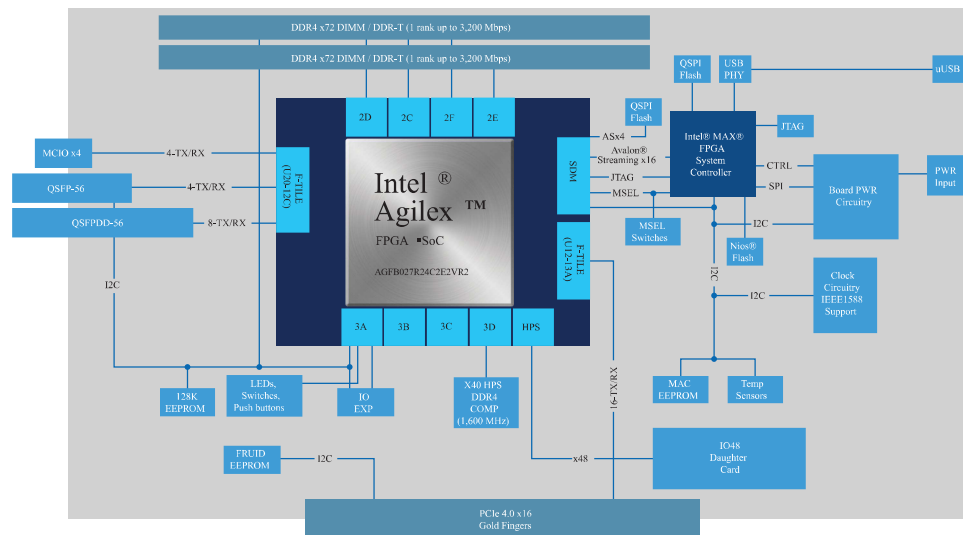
DDR4 x72 DIMM / DDR-T (1 rank up to 3,200 Mbps)

DDR4 x72 DIMM / DDR-T (1 rank up to 3,200 Mbps)

2D
2C
2F
2E

QSPI Flash

USB PHY

uUSB

QSPI Flash

ASx4

Avalon® Streaming x16

Intel® MAX® FPGA System Controller

JTAG

MCIO x4

4-TX/RX

F-TILE (12D-12C)

Intel ® Agilex ™

FPGA ▪SoC

AGFB027R24C2E2VR2

SDM

JTAG

CTRL

SPI

Board PWR Circuitry

PWR Input

QSFP-56

4-TX/RX

MSEL

QSFPDD-56

8-TX/RX

MSEL Switches

I2C

Nios® Flash

F-TILE (12-13A)

I2C

I2C

I2C

Clock Circuitry IEEE1588 Support

3A
3B
3C
3D
HPS

16-TX/RX

MAC EEPROM

Temp Sensors

128K EEPROM

LEDs, Switches, Push buttons

IO EXP

X40 HPS DDR4 COMP (1,600 MHz)

IO48 Daughter Card

FRUID EEPROM

I2C

x48

PCIe 4.0 x16 Gold Fingers